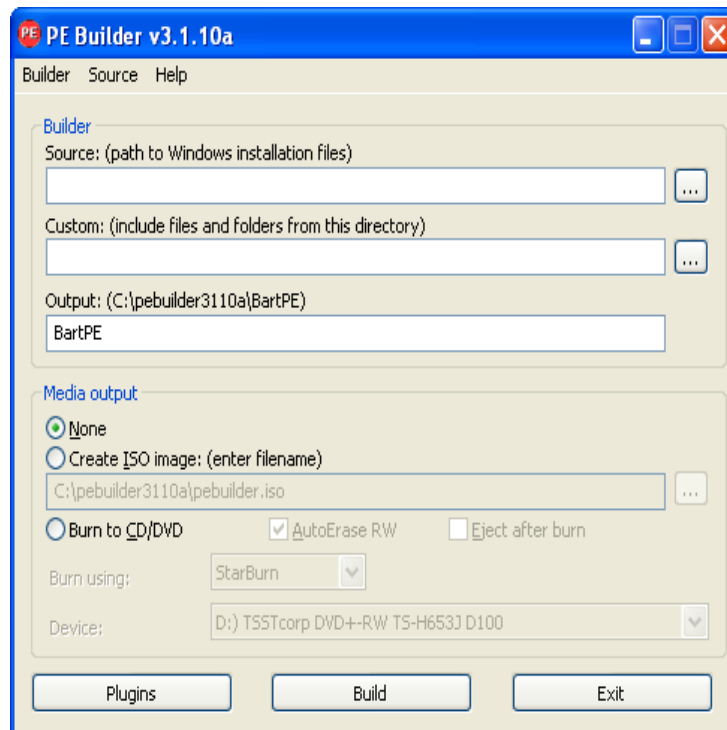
PE PE Builder v3.1.10a

Builder Source Help

Builder
Source: (path to Windows installation files)
...
Custom: (include files and folders from this directory)
...
Output: (C:\pebuilder3110a\BartPE)
BartPE

Media output
None
Create ISO image: (enter filename)
C:\pebuilder3110a\pebuilder.iso
...
Burn to CD/DVD
AutoErase RW
Eject after burn
Burn using:
StarBurn
Device:
D:) TSSTcorp DVD+-RW TS-H653J D100

Plugins
Build
Exit